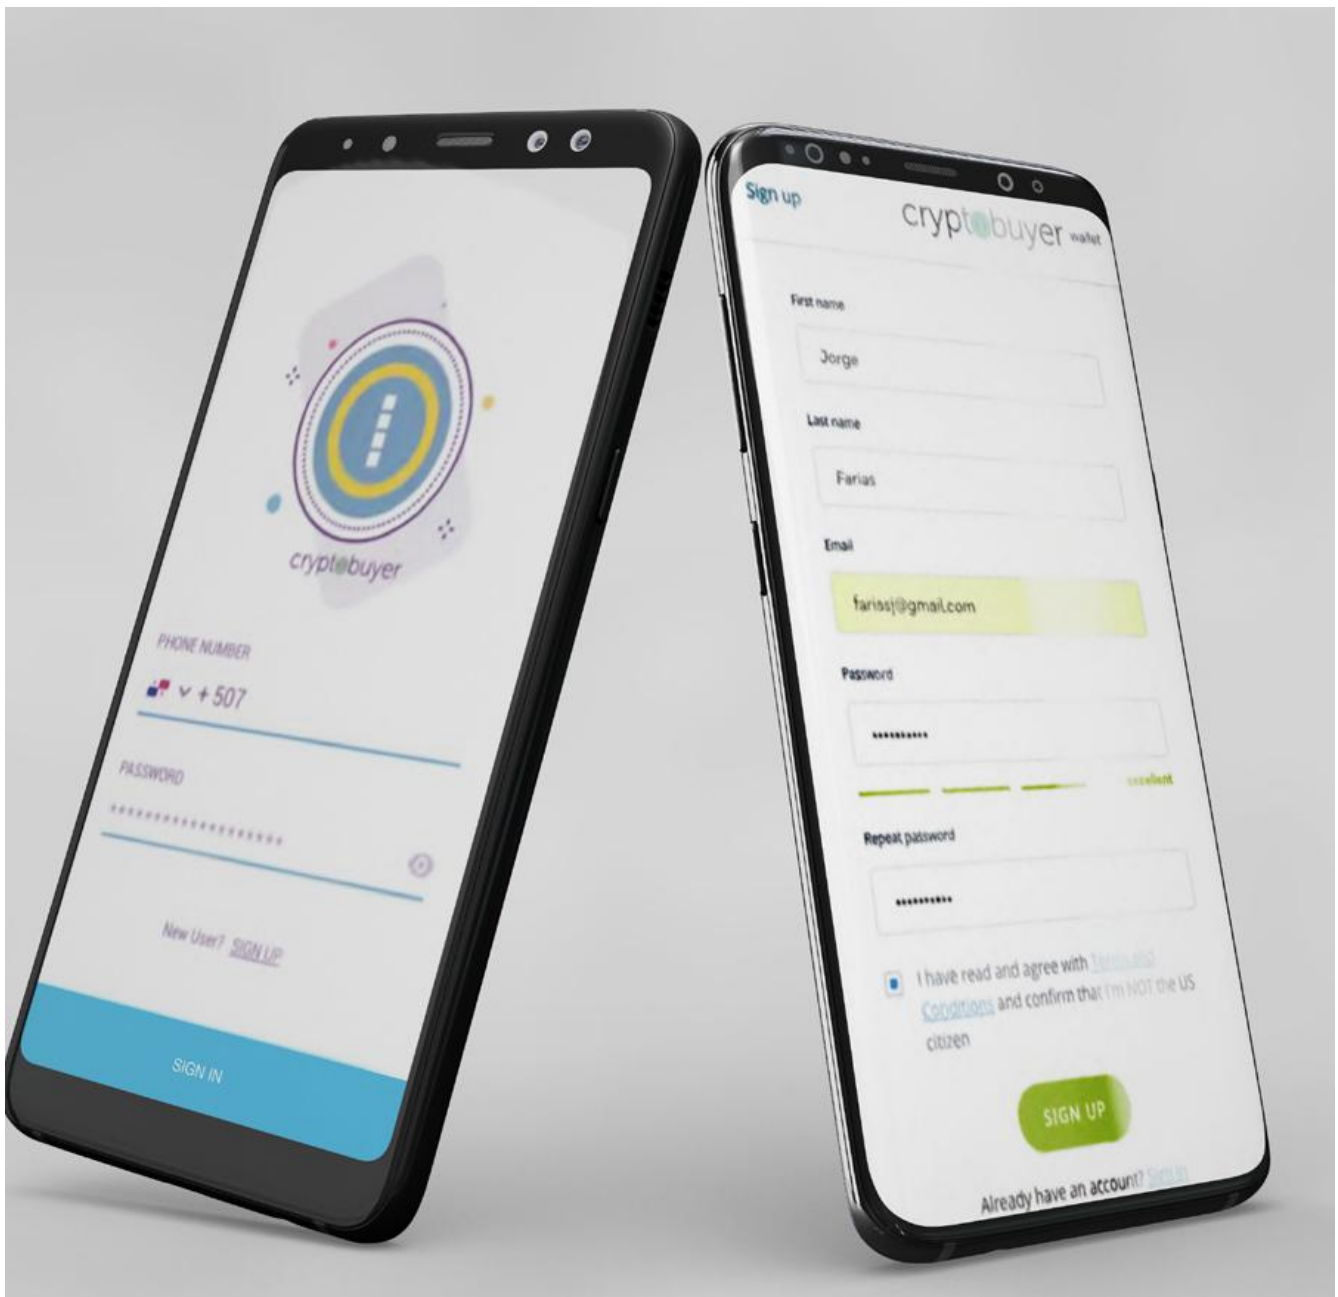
cryptobuyer

PHONE NUMBER

+507

PASSWORD

******************

New User? SIGN UP

SIGN IN

Sign up

cryptobuyer wallet

First name

Jorge

Last name

Farias

Email

fariasj@gmail.com

Password

••••••••••

excellent

Repeat password

••••••••••

I have read and agree with Terms and Conditions and confirm that I'm NOT the US citizen

SIGN UP

Already have an account? Sign in